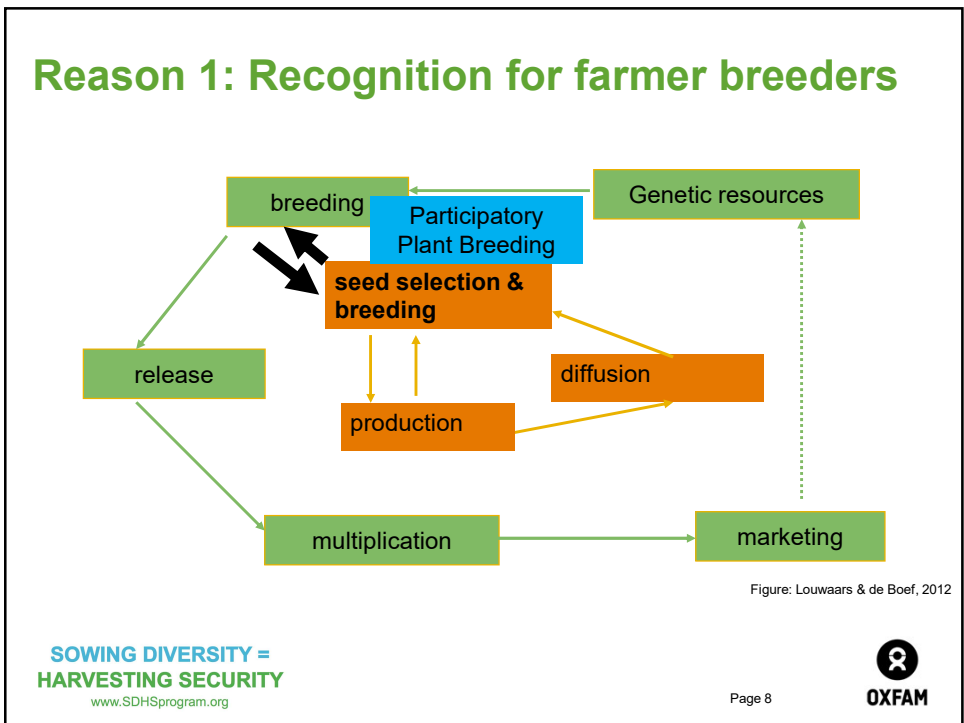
Reason 1: Recognition for farmer breeders

breeding

Participatory Plant Breeding

Genetic resources

seed selection & breeding

release

diffusion

production

multiplication

marketing

Figure: Louwaars & de Boef, 2012

SOWING DIVERSITY = HARVESTING SECURITY
www.SDHSprogram.org

Page 8

OXFAM